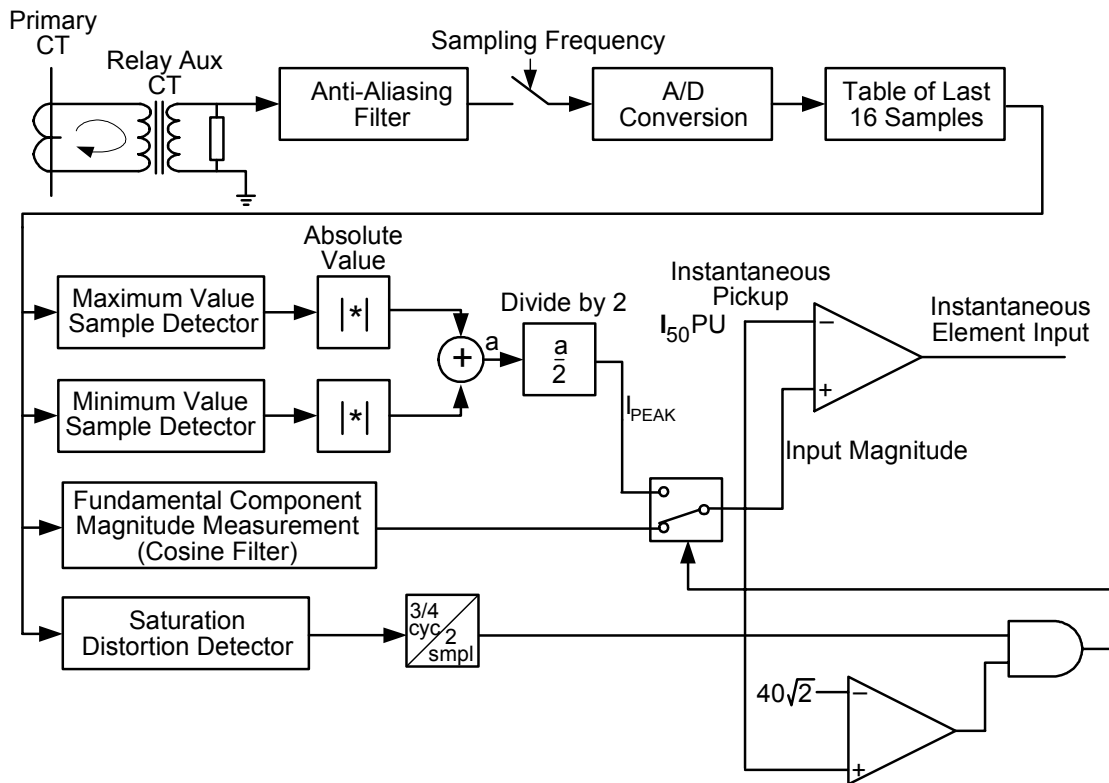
Primary CT

Relay Aux CT

Anti-Aliasing Filter

Sampling Frequency

A/D Conversion

Table of Last 16 Samples

Absolute Value

Maximum Value Sample Detector

$|*|$

Minimum Value Sample Detector

$|*|$

$+$

a

Divide by 2

$\frac{a}{2}$

$I_{PEAK}$

Instantaneous Pickup

$I_{50}PU$

$-$

$+$

Instantaneous Element Input

Input Magnitude

Fundamental Component Magnitude Measurement (Cosine Filter)

Saturation Distortion Detector

3/4 cyc 2 smpl

$40\sqrt{2}$

$-$

$+$